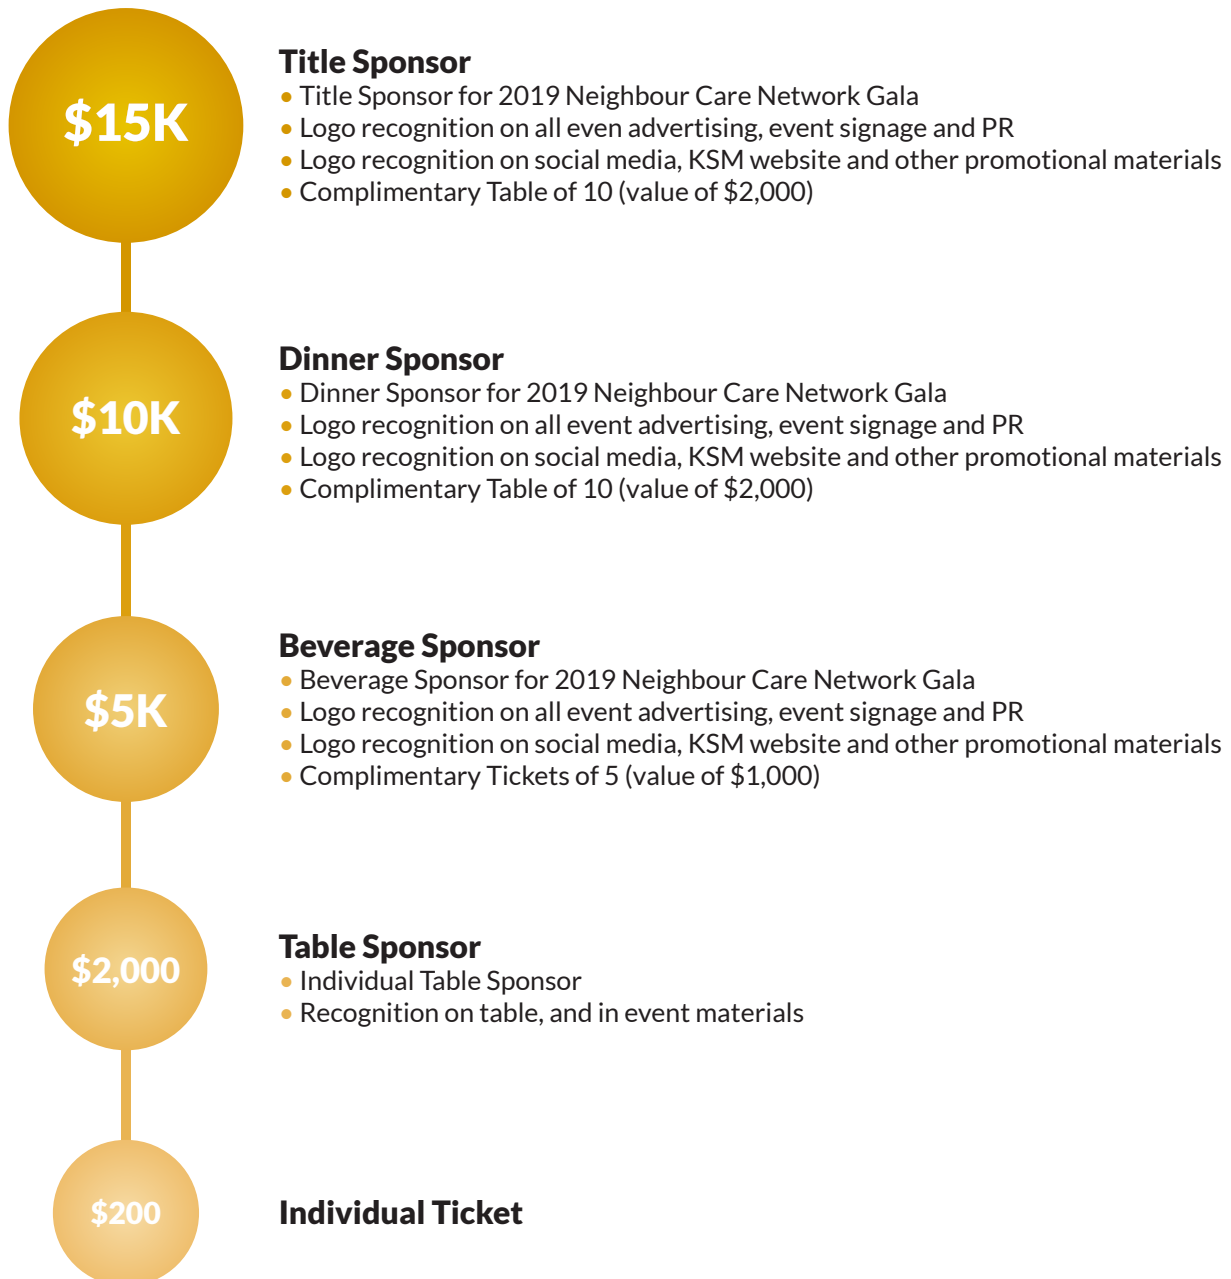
$15K

Title Sponsor
• Title Sponsor for 2019 Neighbour Care Network Gala
• Logo recognition on all even advertising, event signage and PR
• Logo recognition on social media, KSM website and other promotional materials
• Complimentary Table of 10 (value of $2,000)

$10K

Dinner Sponsor
• Dinner Sponsor for 2019 Neighbour Care Network Gala
• Logo recognition on all event advertising, event signage and PR
• Logo recognition on social media, KSM website and other promotional materials
• Complimentary Table of 10 (value of $2,000)

$5K

Beverage Sponsor
• Beverage Sponsor for 2019 Neighbour Care Network Gala
• Logo recognition on all event advertising, event signage and PR
• Logo recognition on social media, KSM website and other promotional materials
• Complimentary Tickets of 5 (value of $1,000)

$2,000

Table Sponsor
• Individual Table Sponsor
• Recognition on table, and in event materials

$200

Individual Ticket